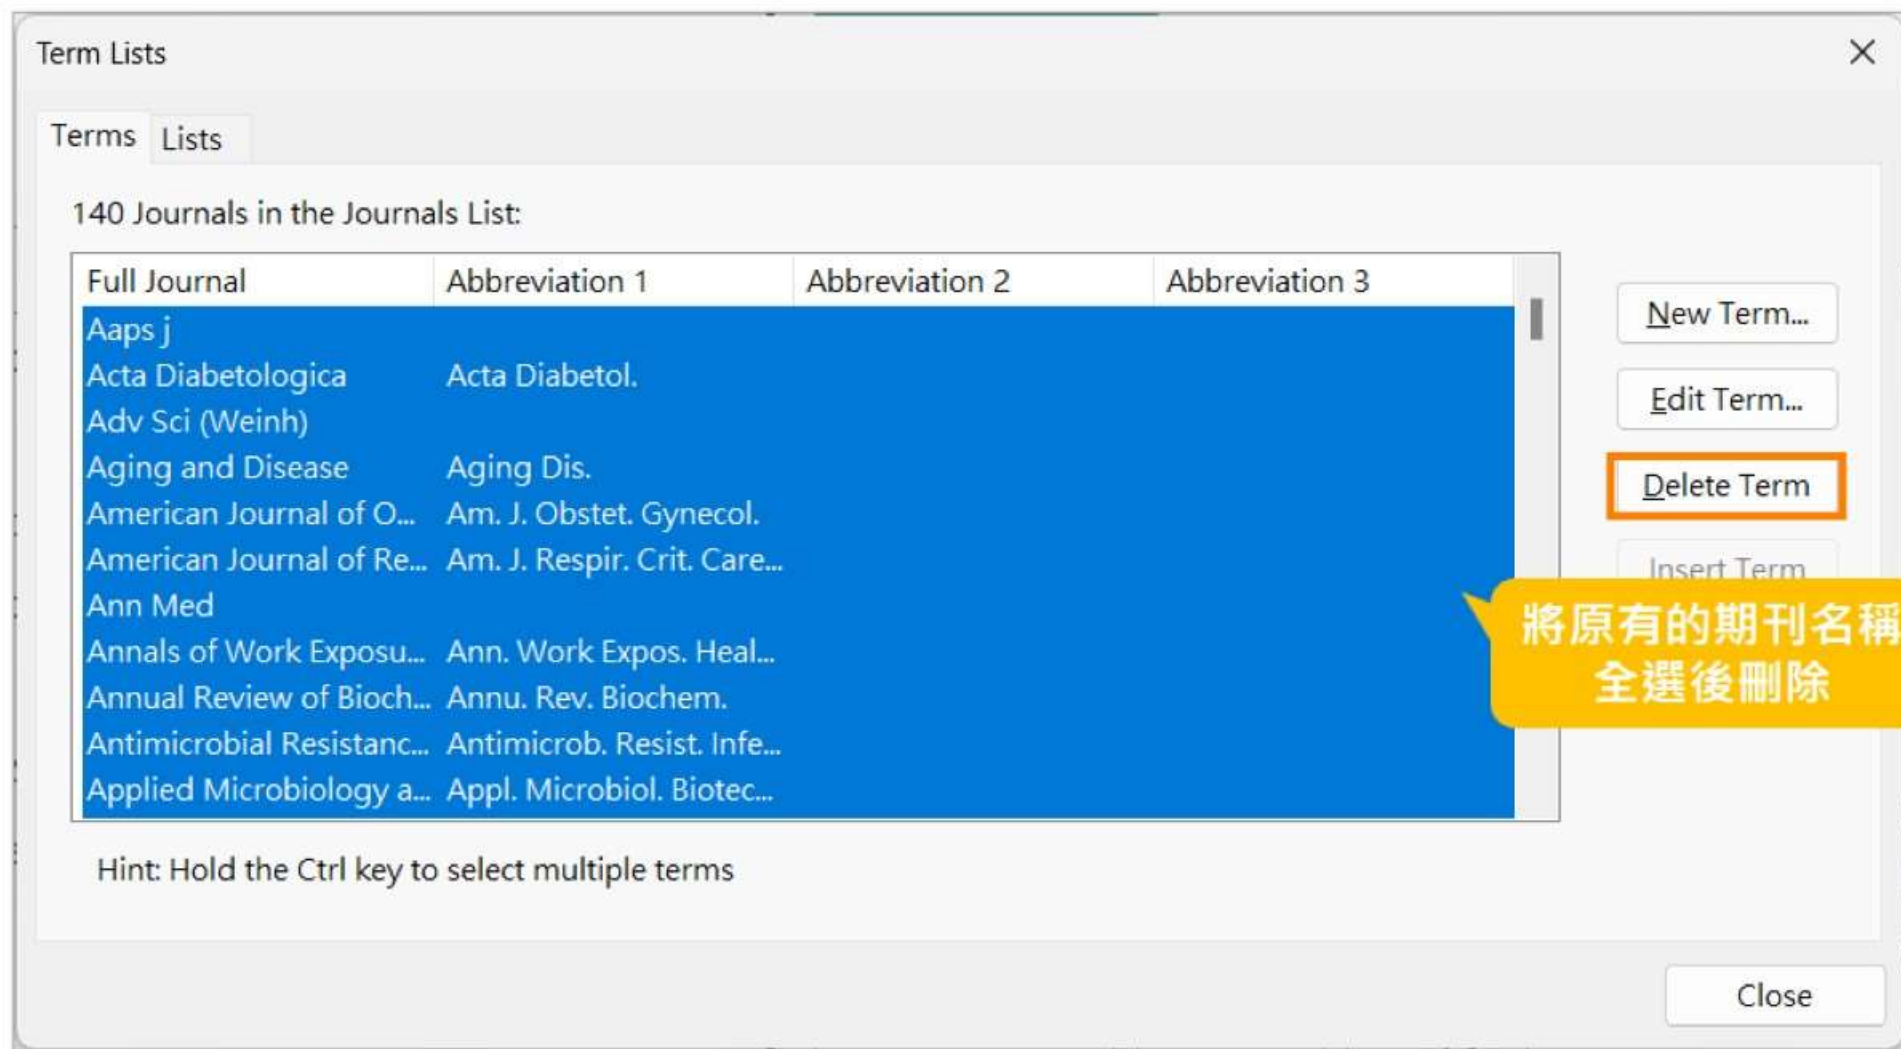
Term Lists

Terms Lists

140 Journals in the Journals List:

| Full Journal | Abbreviation 1 | Abbreviation 2 | Abbreviation 3 |
|---|---|---|---|
| Aaps j | | | |
| Acta Diabetologica | Acta Diabetol. | | |
| Adv Sci (Weinh) | | | |
| Aging and Disease | Aging Dis. | | |
| American Journal of O... | Am. J. Obstet. Gynecol. | | |
| American Journal of Re... | Am. J. Respir. Crit. Care... | | |
| Ann Med | | | |
| Annals of Work Exposu... | Ann. Work Expos. Heal... | | |
| Annual Review of Bioch... | Annu. Rev. Biochem. | | |
| Antimicrobial Resistanc... | Antimicrob. Resist. Infe... | | |
| Applied Microbiology a... | Appl. Microbiol. Biotec... | | |

New Term...
Edit Term...
Delete Term
Insert Term

將原有的期刊名稱
全選後刪除

Hint: Hold the Ctrl key to select multiple terms

Close